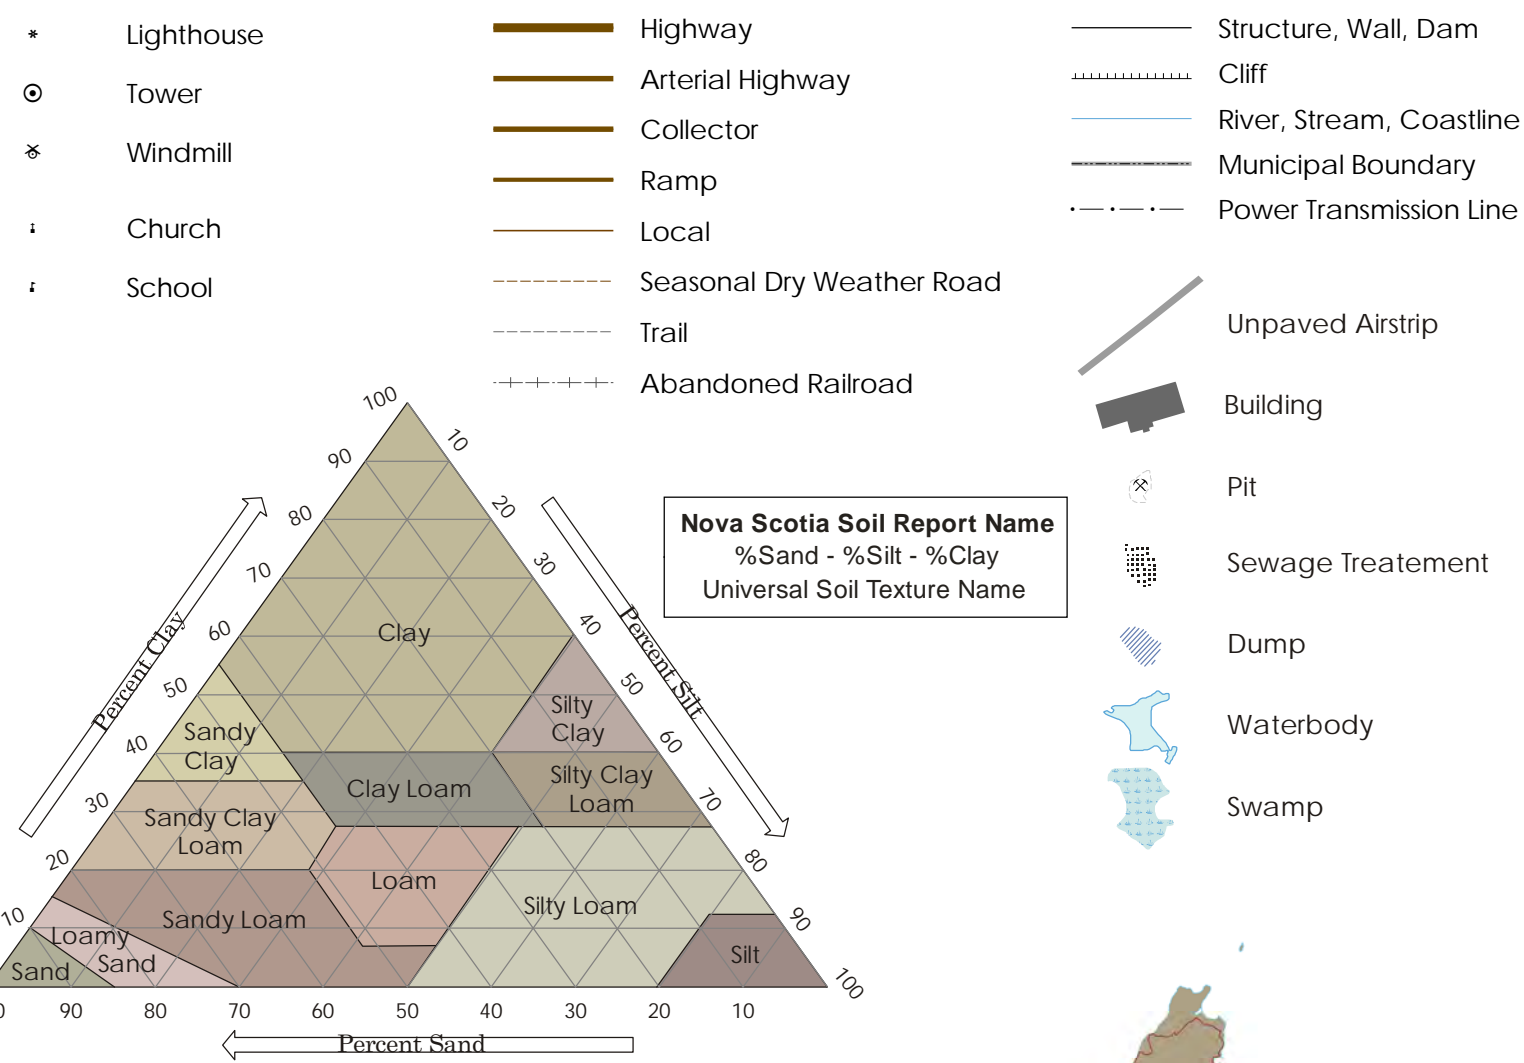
Lighthouse

Tower

Windmill

Church

School

Highway

Arterial Highway

Collector

Ramp

Local

Seasonal Dry Weather Road

Trail

Abandoned Railroad

Structure, Wall, Dam

Cliff

River, Stream, Coastline

Municipal Boundary

Power Transmission Line

Unpaved Airstrip

Building

Pit

Sewage Treatement

Dump

Waterbody

Swamp

Nova Scotia Soil Report Name
%Sand - %Silt - %Clay
Universal Soil Texture Name

100
90
80
70
60
50
40
30
20
10
Percent Clay

10
20
30
40
50
60
70
80
90
100
Percent Silt

0
90
80
70
60
50
40
30
20
10
Percent Sand

Clay
Silty Clay
Sandy Clay
Clay Loam
Silty Clay Loam
Sandy Clay Loam
Loam
Silty Loam
Sandy Loam
Loamy Sand
Sand
Silt